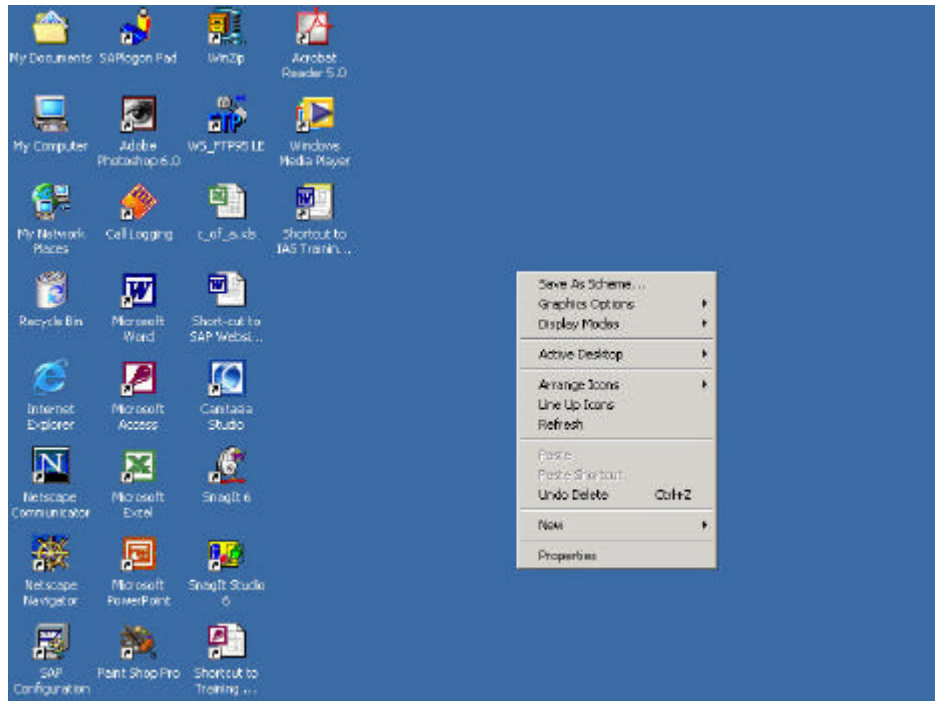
My Documents
SAPlogon Pad
WinZip
Acrobat Reader 5.0
My Computer
Adobe Photoshop 6.0
WS_FTP95 LE
Windows Media Player
My Network Places
Call Logging
t_of_a.xls
Shortcut to IAS Trainin...
Recycle Bin
Microsoft Word
Short-cut to SAP Websi...
Internet Explorer
Microsoft Access
Camtasia Studio
Netscape Communicator
Microsoft Excel
SnagIt 6
Netscape Navigator
Microsoft PowerPoint
SnagIt Studio 6
SAP Configuration
Paint Shop Pro
Shortcut to Training ...

Save As Scheme...
Graphics Options
Display Modes
Active Desktop
Arrange Icons
Line Up Icons
Refresh
Paste
Paste Shortcut
Undo Delete Ctrl+Z
New
Properties